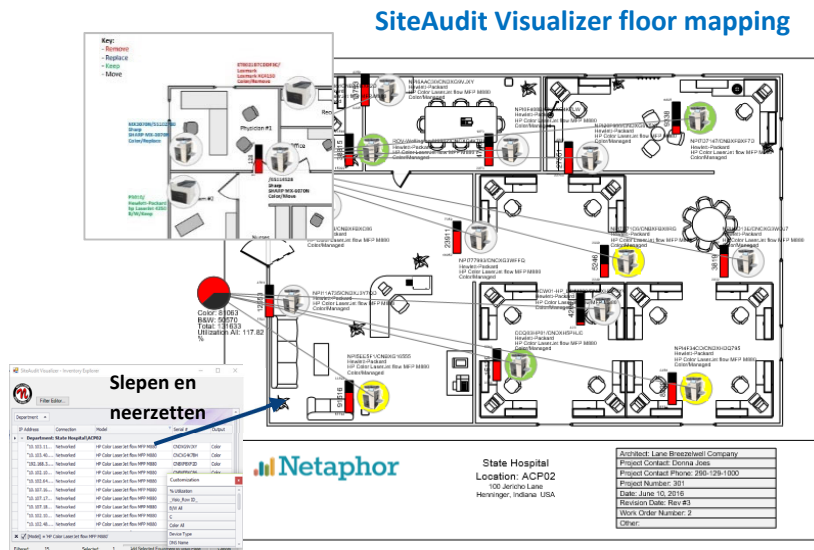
SiteAudit Visualizer floor mapping

Key:
- Remove
- Replace
- Keep
- Move

Physician #1

Color: 81063
B&W: 50570
Total: 131633
Utilization All: 117.82 %

Slepen en neerzetten

Netaphor

State Hospital
Location: ACP02
100 Jericho Lane
Henninger, Indiana USA

| Architect: Lane Breezelwell Company |
|---|
| Project Contact: Donna Joes |
| Project Contact Phone: 290-129-1000 |
| Project Number: 301 |
| Date: June 10, 2016 |
| Revision Date: Rev #3 |
| Work Order Number: 2 |
| Other: |

Filter Editor...
Department
IP Address | Connection | Model | Serial # | Output
Department: State Hospital/ACP02
Networked | HP Color LaserJet flow MFP M880 | Color
Customization
Color All
Device Type